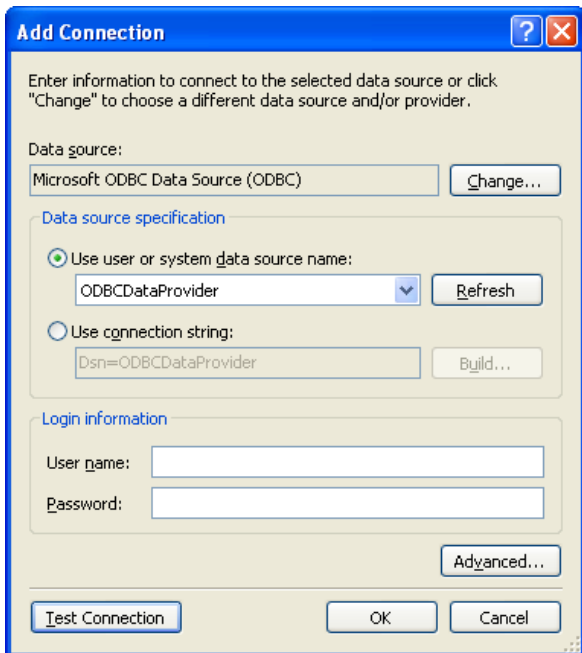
Add Connection

Enter information to connect to the selected data source or click "Change" to choose a different data source and/or provider.

Data source:

Microsoft ODBC Data Source (ODBC)

Change...

Data source specification

Use user or system data source name:

ODBCDataProvider

Refresh

Use connection string:

Dsn=ODBCDataProvider

Build...

Login information

User name:

Password:

Advanced...

Test Connection

OK

Cancel